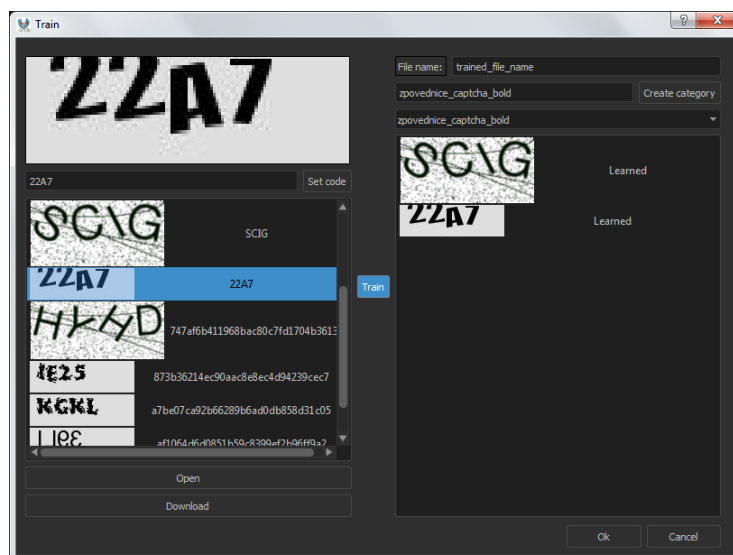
Train

?

22A7

Set code

SCIG

22A7

747af6b411968bac80c7fd1704b3613

873b36214ec90aac8e8ec4d94239cec7

a7be07ca92b66289b6ad0db858d31c05

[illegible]

Train

Open

Download

File name:

trained_file_name

zpovednice_captcha_bold

Create category

zpovednice_captcha_bold

Learned

Learned

Ok

Cancel